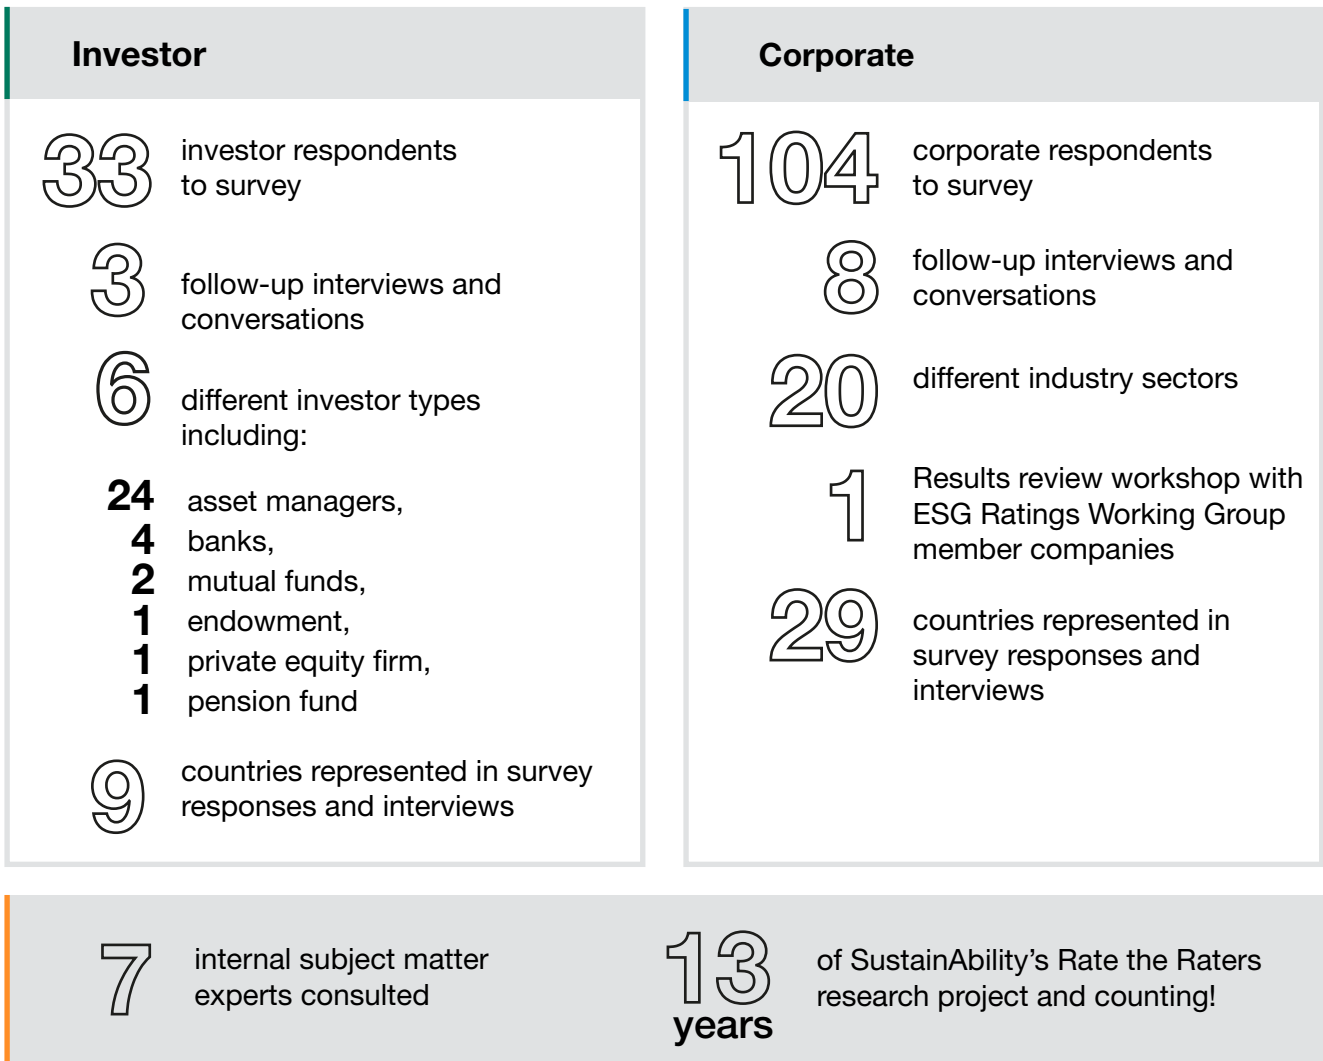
Investor

33 investor respondents to survey

3 follow-up interviews and conversations

6 different investor types including:

24 asset managers,
4 banks,
2 mutual funds,
1 endowment,
1 private equity firm,
1 pension fund

9 countries represented in survey responses and interviews

Corporate

104 corporate respondents to survey

8 follow-up interviews and conversations

20 different industry sectors

1 Results review workshop with ESG Ratings Working Group member companies

29 countries represented in survey responses and interviews

7 internal subject matter experts consulted

13 years of SustainAbility's Rate the Raters research project and counting!